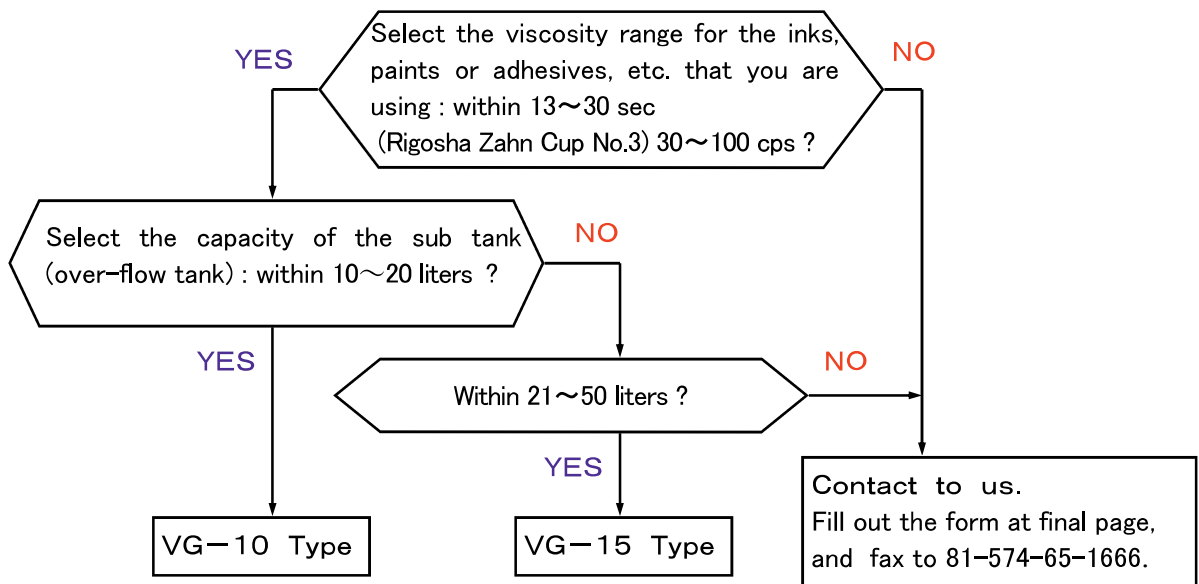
Select the viscosity range for the inks, paints or adhesives, etc. that you are using : within 13～30 sec (Rigosha Zahn Cup No.3) 30～100 cps ?

YES

NO

Select the capacity of the sub tank (over-flow tank) : within 10～20 liters ?

NO

YES

Within 21～50 liters ?

NO

YES

VG－10 Type

VG－15 Type

Contact to us.
Fill out the form at final page, and fax to 81-574-65-1666.